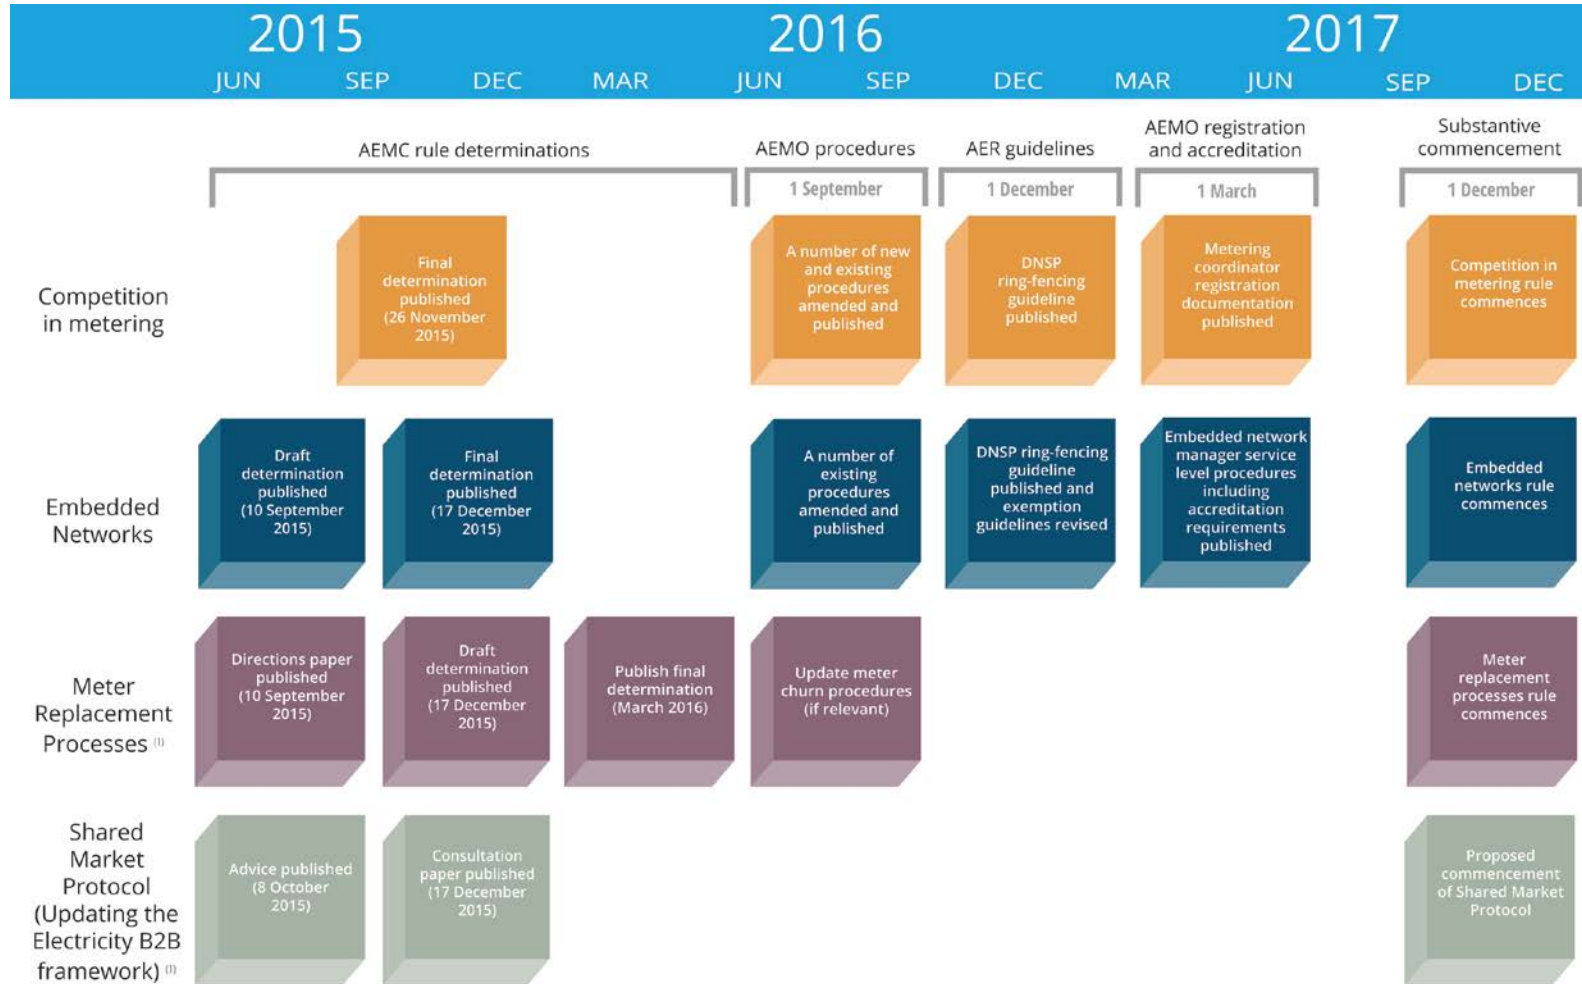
2015 2016 2017

JUN SEP DEC MAR JUN SEP DEC MAR JUN SEP DEC

AEMC rule determinations

AEMO procedures
1 September

AER guidelines
1 December

AEMO registration and accreditation
1 March

Substantive commencement
1 December

Competition in metering

Final determination published (26 November 2015)

A number of new and existing procedures amended and published

DNSP ring-fencing guideline published

Metering coordinator registration documentation published

Competition in metering rule commences

Embedded Networks

Draft determination published (10 September 2015)

Final determination published (17 December 2015)

A number of existing procedures amended and published

DNSP ring-fencing guideline published and exemption guidelines revised

Embedded network manager service level procedures including accreditation requirements published

Embedded networks rule commences

Meter Replacement Processes $^{(1)}$

Directions paper published (10 September 2015)

Draft determination published (17 December 2015)

Publish final determination (March 2016)

Update meter churn procedures (if relevant)

Meter replacement processes rule commences

Shared Market Protocol (Updating the Electricity B2B framework) $^{(1)}$

Advice published (8 October 2015)

Consultation paper published (17 December 2015)

Proposed commencement of Shared Market Protocol